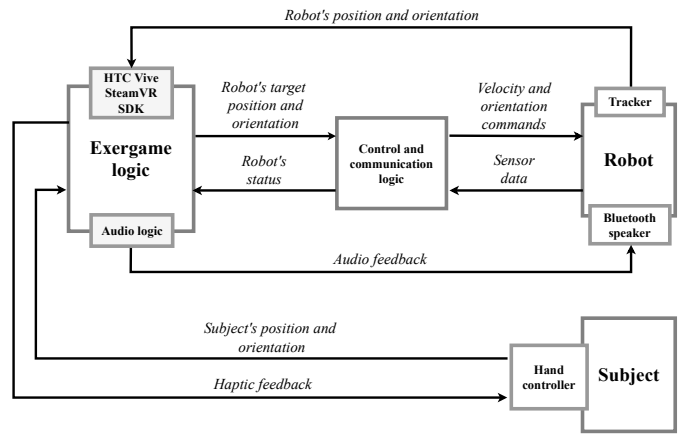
Robot's position and orientation

HTC Vive SteamVR SDK

Exergame logic

Audio logic

Robot's target position and orientation

Robot's status

Control and communication logic

Velocity and orientation commands

Sensor data

Tracker

Robot

Bluetooth speaker

Audio feedback

Subject's position and orientation

Haptic feedback

Hand controller

Subject